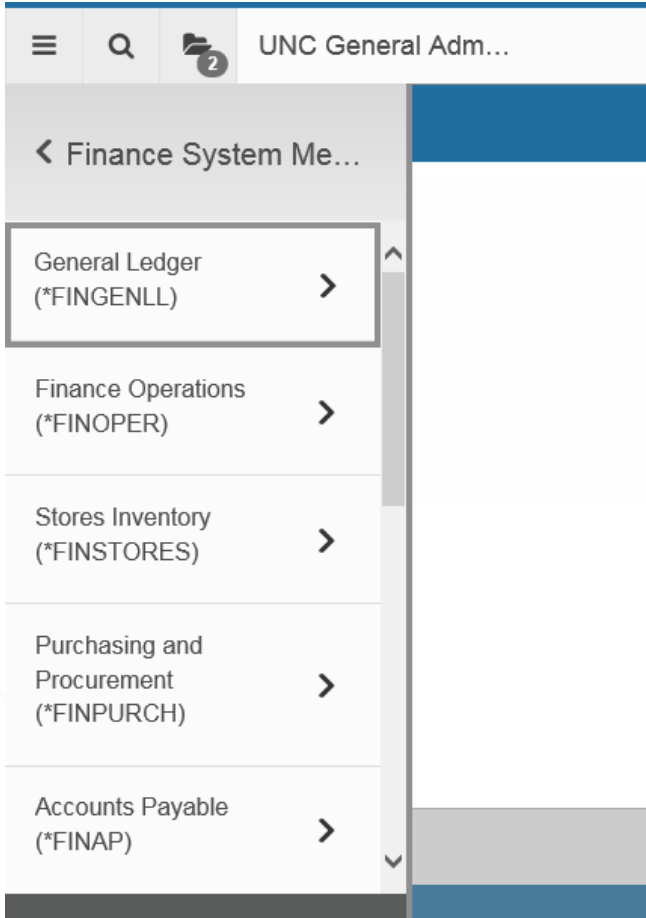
2 UNC General Adm...

< Finance System Me...

General Ledger (*FINGENLL) >

Finance Operations (*FINOPER) >

Stores Inventory (*FINSTORES) >

Purchasing and Procurement (*FINPURCH) >

Accounts Payable (*FINAP) >